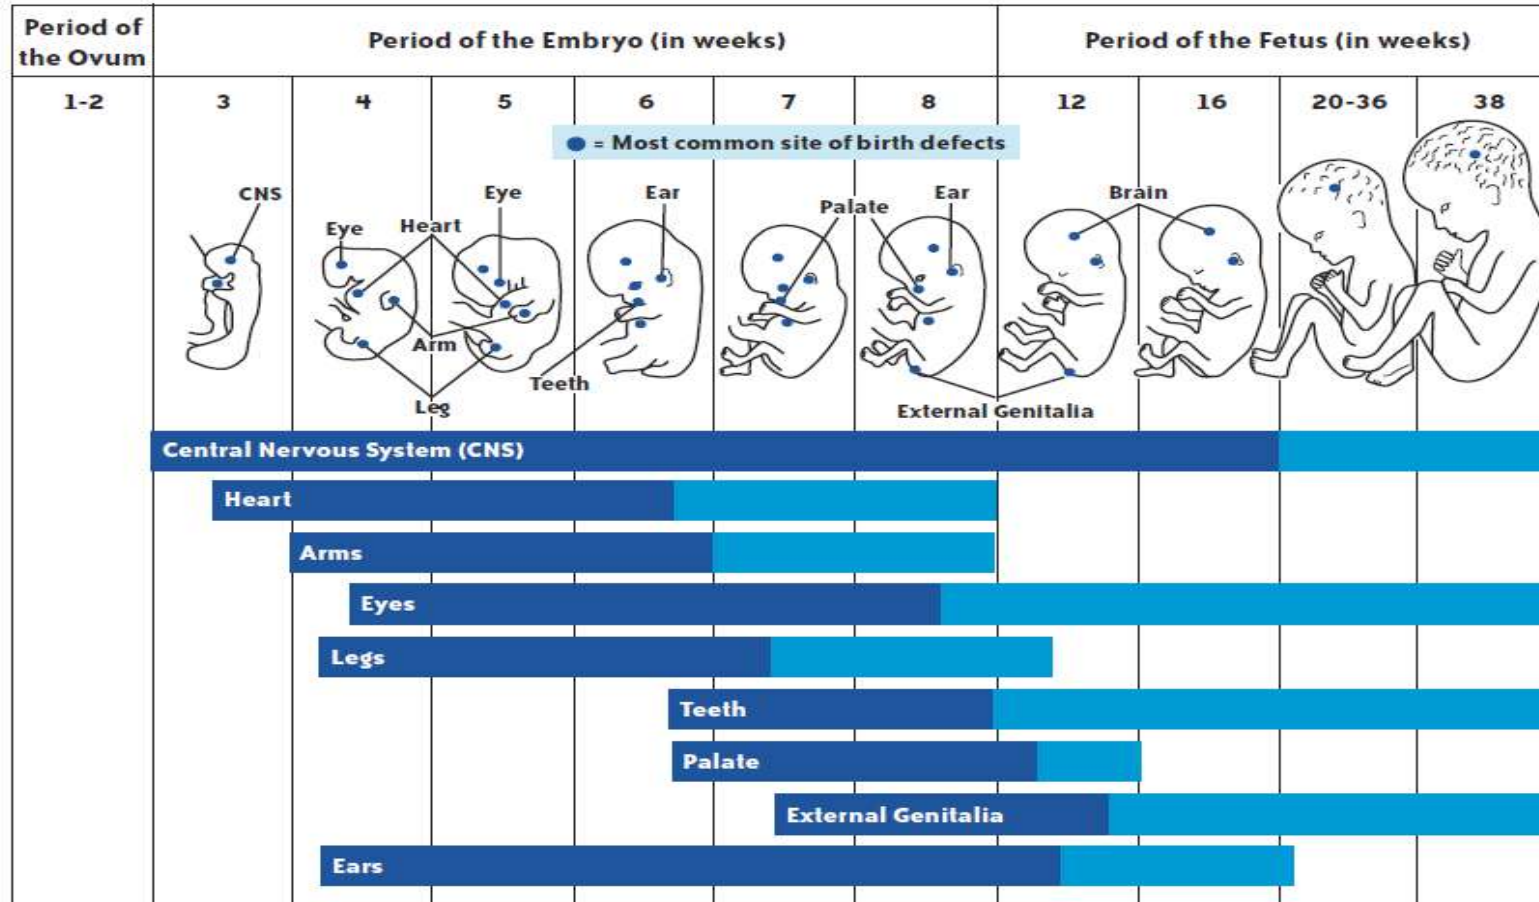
| Period of the Ovum | Period of the Embryo (in weeks) | | | | | | Period of the Fetus (in weeks) | | | |
|---|---|---|---|---|---|---|---|---|---|---|
| 1-2 | 3 | 4 | 5 | 6 | 7 | 8 | 12 | 16 | 20-36 | 38 |

● = Most common site of birth defects

CNS
Eye
Heart
Eye
Ear
Palate
Ear
Brain
Arm
Teeth
Leg
External Genitalia

Central Nervous System (CNS)
Heart
Arms
Eyes
Legs
Teeth
Palate
External Genitalia
Ears